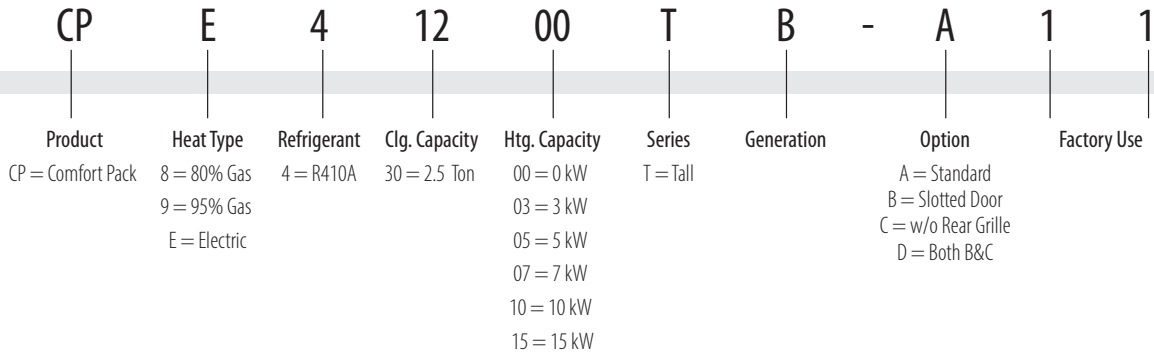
CP E 4 12 00 T B - A 1 1

Product
CP = Comfort Pack

Heat Type
8 = 80% Gas
9 = 95% Gas
E = Electric

Refrigerant
4 = R410A

Clg. Capacity
30 = 2.5 Ton

Htg. Capacity
00 = 0 kW
03 = 3 kW
05 = 5 kW
07 = 7 kW
10 = 10 kW
15 = 15 kW

Series
T = Tall

Generation

Option
A = Standard
B = Slotted Door
C = w/o Rear Grille
D = Both B&C

Factory Use